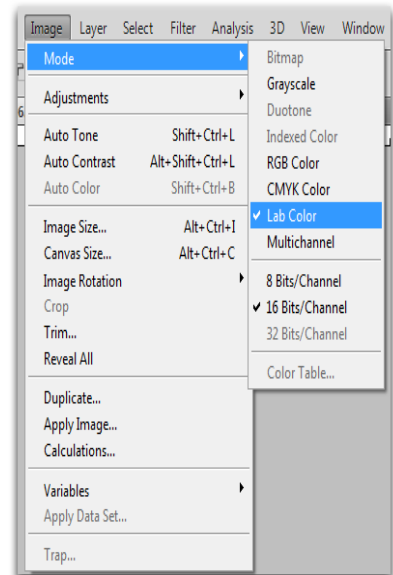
Image Layer Select Filter Analysis 3D View Window

Mode
Adjustments
Auto Tone Shift+Ctrl+L
Auto Contrast Alt+Shift+Ctrl+L
Auto Color Shift+Ctrl+B
Image Size... Alt+Ctrl+I
Canvas Size... Alt+Ctrl+C
Image Rotation
Crop
Trim...
Reveal All
Duplicate...
Apply Image...
Calculations...
Variables
Apply Data Set...
Trap...

Bitmap
Grayscale
Duotone
Indexed Color
RGB Color
CMYK Color
✓ Lab Color
Multichannel
8 Bits/Channel
✓ 16 Bits/Channel
32 Bits/Channel
Color Table...